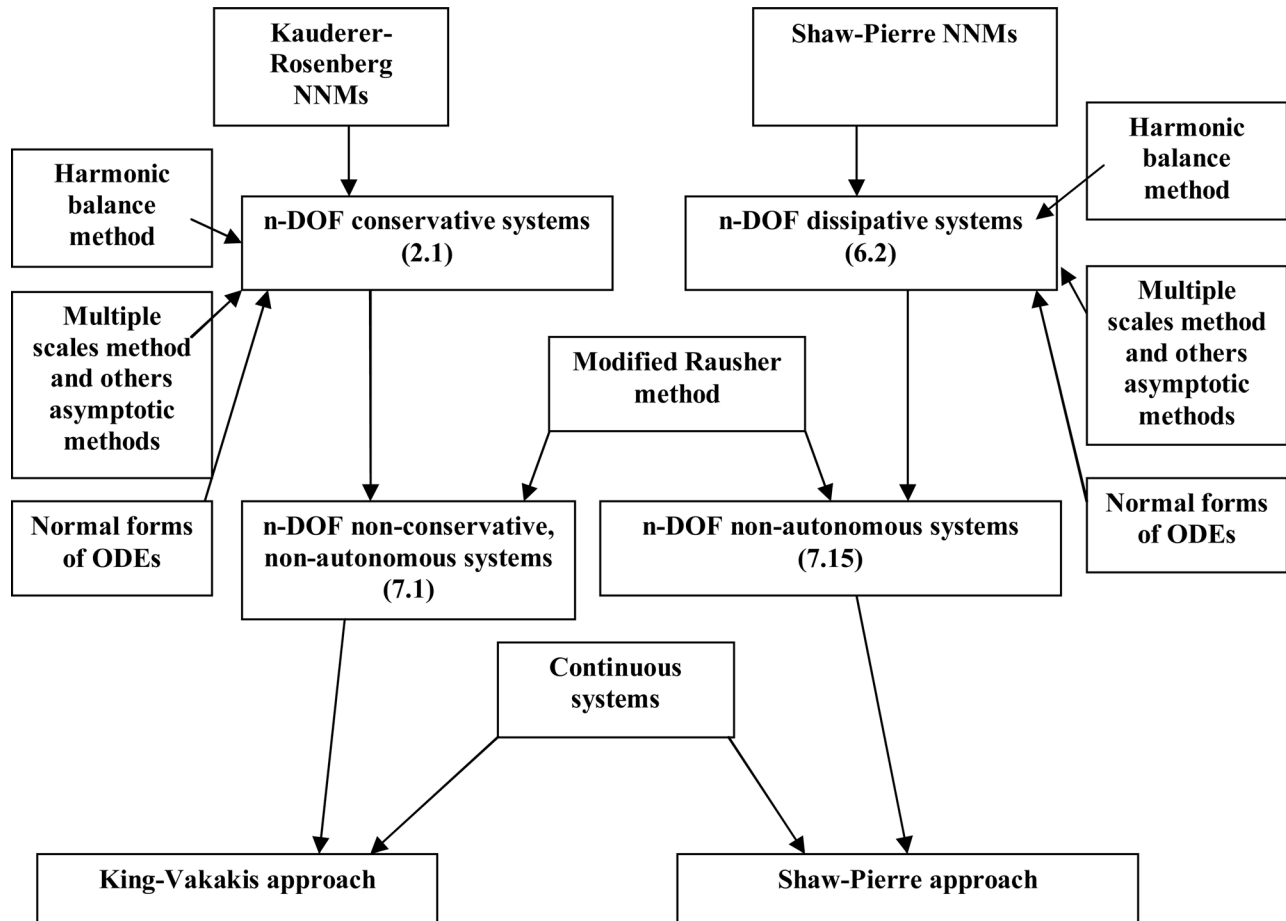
Kauderer-Rosenberg NNMs

Shaw-Pierre NNMs

Harmonic balance method

n-DOF conservative systems (2.1)

Harmonic balance method

n-DOF dissipative systems (6.2)

Multiple scales method and others asymptotic methods

Modified Rausher method

Multiple scales method and others asymptotic methods

Normal forms of ODEs

n-DOF non-conservative, non-autonomous systems (7.1)

n-DOF non-autonomous systems (7.15)

Normal forms of ODEs

Continuous systems

King-Vakakis approach

Shaw-Pierre approach